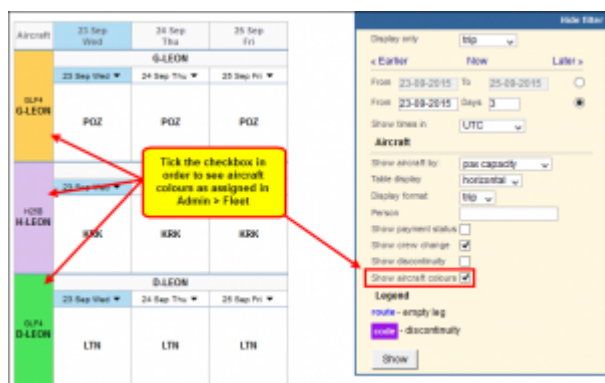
| Aircraft | 23 Sep Wed | 24 Sep Thu | 25 Sep Fri |
|---|---|---|---|
| | G-LEON | | |
| | 23 Sep Wed ▼ | 24 Sep Thu ▼ | 25 Sep Fri ▼ |
| GLF4 G-LEON | POZ | POZ | POZ |
| | 23 Sep Wed ▼ | | |
| H25B H-LEON | KRK | KRK | KRK |
| | D-LEON | | |
| | 23 Sep Wed ▼ | 24 Sep Thu ▼ | 25 Sep Fri ▼ |
| GLF4 D-LEON | LTN | LTN | LTN |

Tick the checkbox in order to see aircraft colours as assigned in Admin > Fleet

Hide filter

Display only trip

« Earlier Now Later »

From 23-09-2015 To 25-09-2015

From 23-09-2015 Days 3

Show times in UTC

Aircraft

Show aircraft by: pax capacity

Table display horizontal

Display format trip

Person

Show payment status

Show crew change ☑

Show discontinuity

Show aircraft colours ☑

Legend

route - empty leg

route - discontinuity

Show